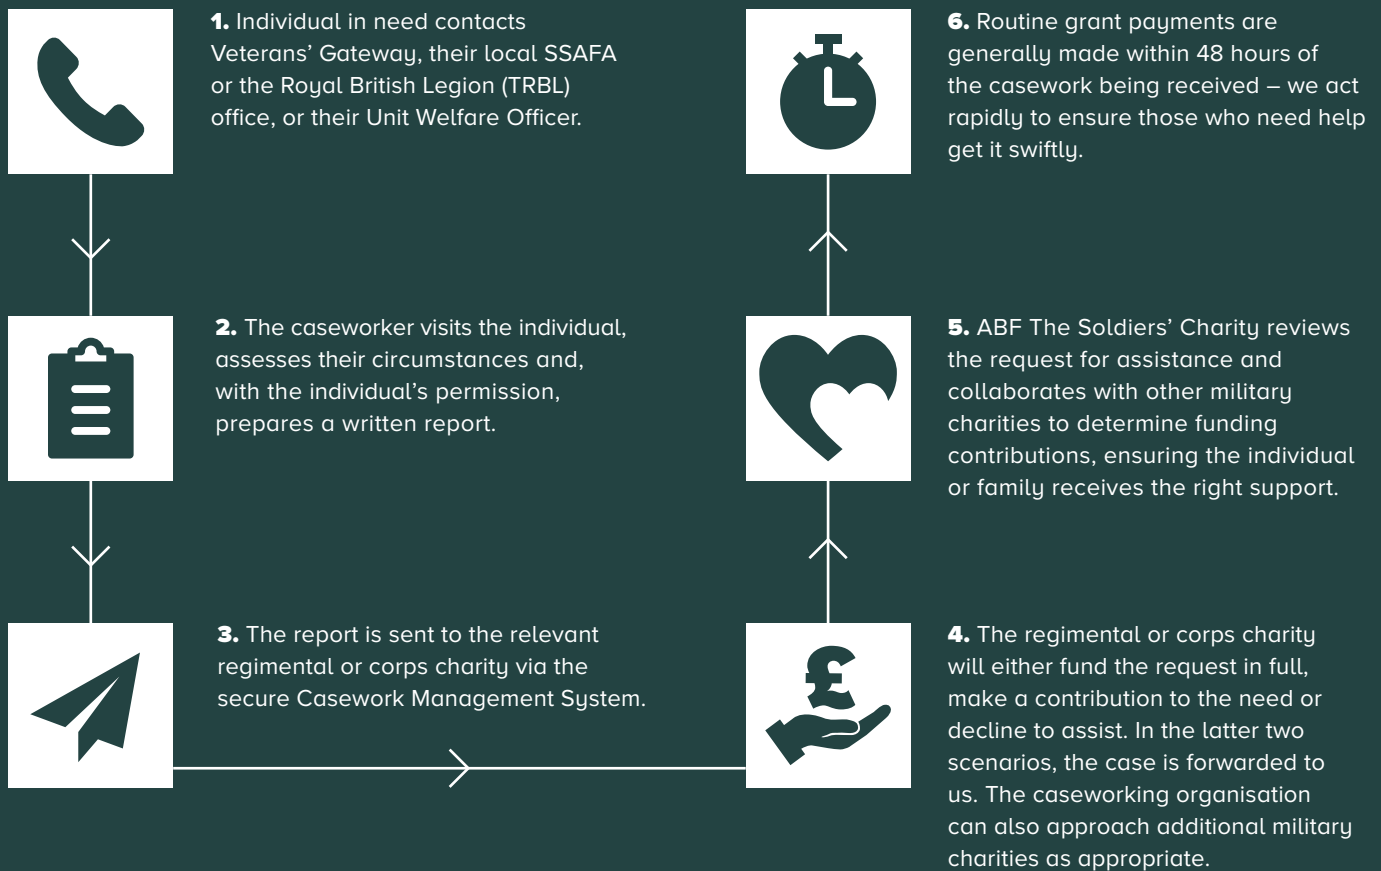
**1.** Individual in need contacts Veterans' Gateway, their local SSAFA or the Royal British Legion (TRBL) office, or their Unit Welfare Officer.

**2.** The caseworker visits the individual, assesses their circumstances and, with the individual's permission, prepares a written report.

**3.** The report is sent to the relevant regimental or corps charity via the secure Casework Management System.

**4.** The regimental or corps charity will either fund the request in full, make a contribution to the need or decline to assist. In the latter two scenarios, the case is forwarded to us. The caseworking organisation can also approach additional military charities as appropriate.

**5.** ABF The Soldiers' Charity reviews the request for assistance and collaborates with other military charities to determine funding contributions, ensuring the individual or family receives the right support.

**6.** Routine grant payments are generally made within 48 hours of the casework being received – we act rapidly to ensure those who need help get it swiftly.